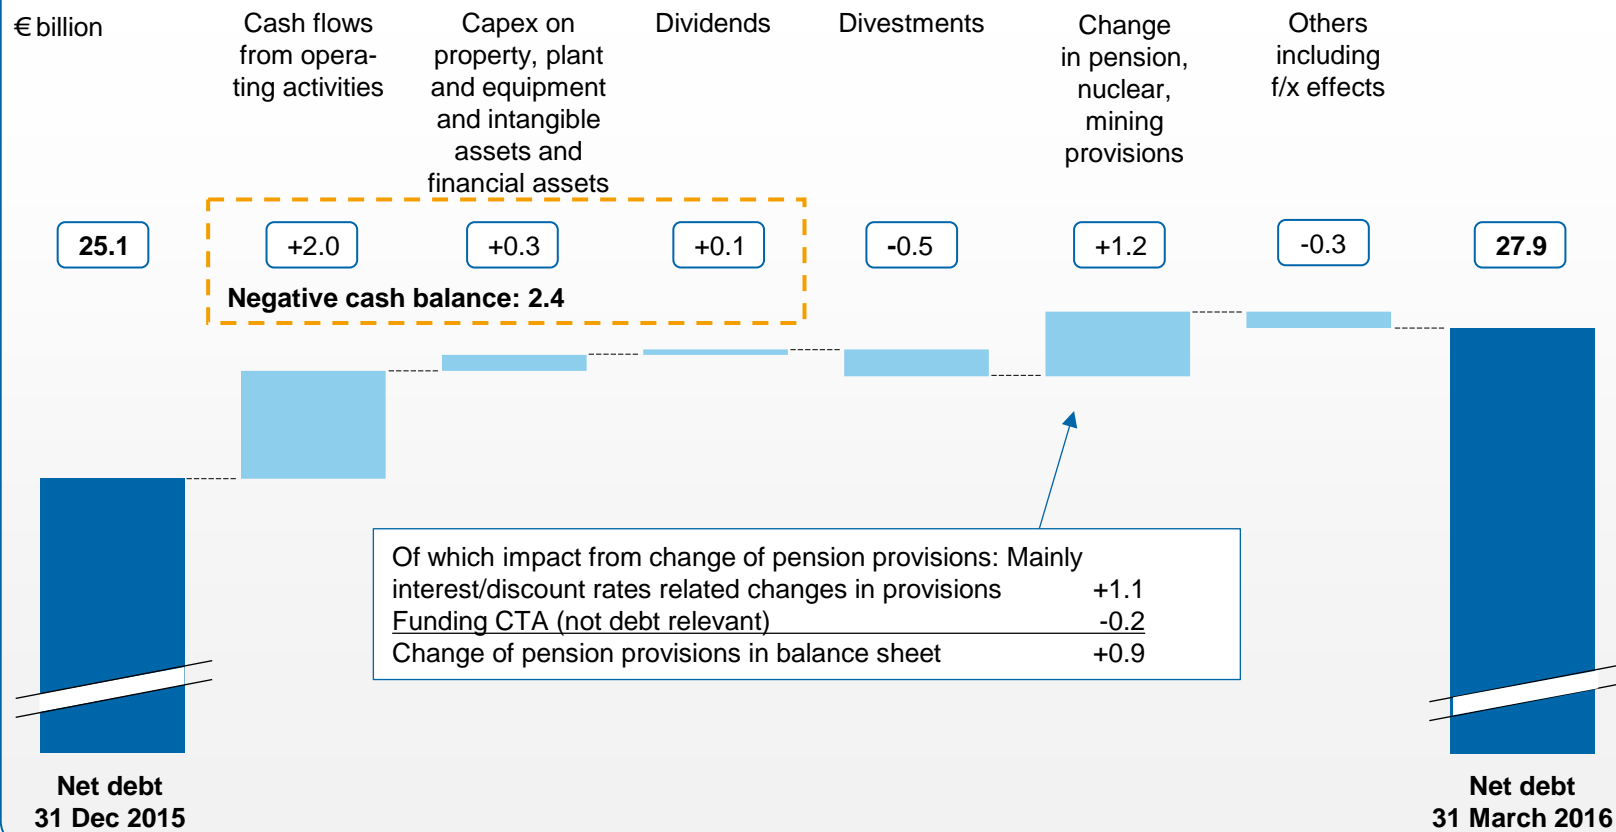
€ billion

Cash flows from operating activities

Capex on property, plant and equipment and intangible assets and financial assets

Dividends

Divestments

Change in pension, nuclear, mining provisions

Others including f/x effects

25.1

+2.0

+0.3

+0.1

-0.5

+1.2

-0.3

27.9

Negative cash balance: 2.4

Of which impact from change of pension provisions: Mainly interest/discount rates related changes in provisions +1.1
Funding CTA (not debt relevant) -0.2
Change of pension provisions in balance sheet +0.9

Net debt
31 Dec 2015

Net debt
31 March 2016